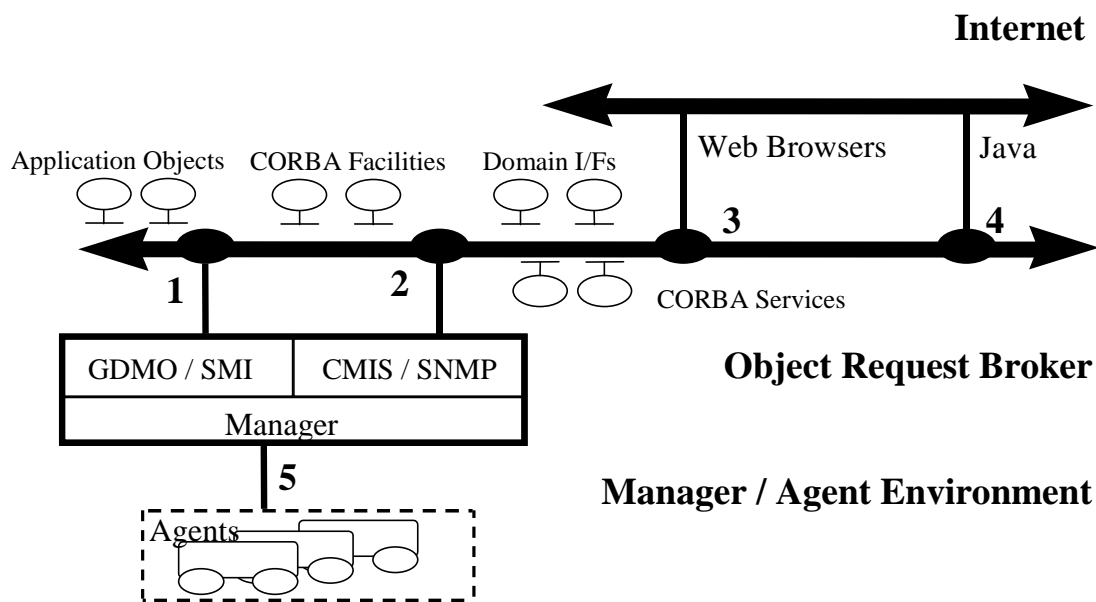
Internet

Application Objects

CORBA Facilities

Domain I/Fs

Web Browsers

Java

3

4

1

2

CORBA Services

GDMO / SMI

CMIS / SNMP

Manager

Object Request Broker

5

Manager / Agent Environment

Agents